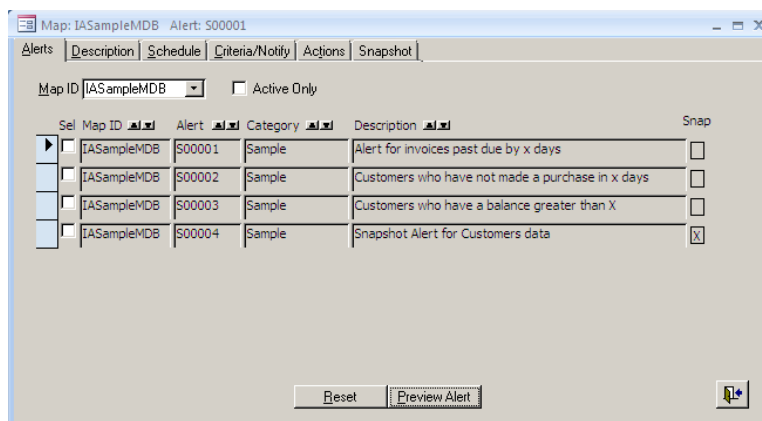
Map: IASampleMDB Alert: S00001

Alerts | Description | Schedule | Criteria/Notify | Actions | Snapshot

Map ID IASampleMDB

Active Only

| Sel | Map ID | Alert | Category | Description | Snap |
|---|---|---|---|---|---|
| | IASampleMDB | S00001 | Sample | Alert for invoices past due by x days | |
| | IASampleMDB | S00002 | Sample | Customers who have not made a purchase in x days | |
| | IASampleMDB | S00003 | Sample | Customers who have a balance greater than X | |
| | IASampleMDB | S00004 | Sample | Snapshot Alert for Customers data | X |

Reset

Preview Alert